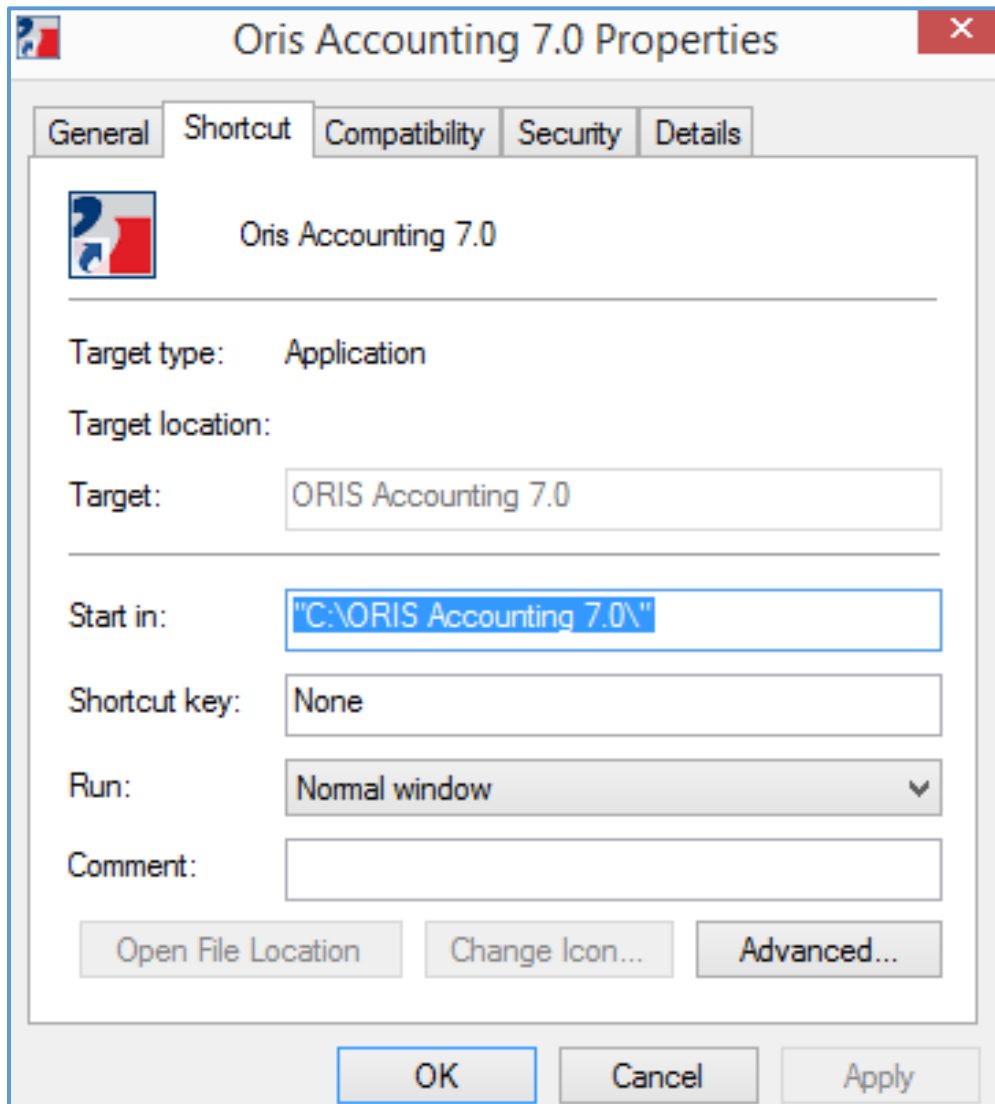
Oris Accounting 7.0 Properties

General | Shortcut | Compatibility | Security | Details

Oris Accounting 7.0

Target type: Application

Target location:

Target: ORIS Accounting 7.0

Start in: "C:\ORIS Accounting 7.0\"

Shortcut key: None

Run: Normal window

Comment:

Open File Location | Change Icon... | Advanced...

OK | Cancel | Apply